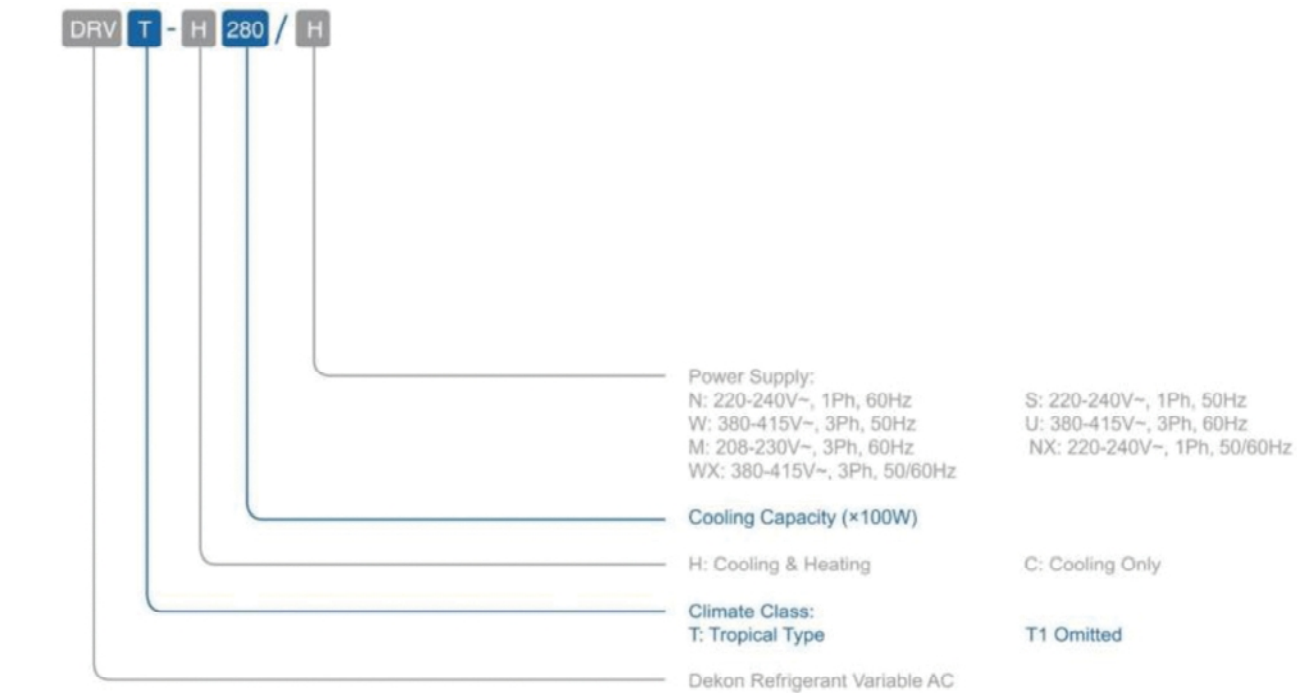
DRV T - H 280 / H

Power Supply:
N: 220-240V~, 1Ph, 60Hz
W: 380-415V~, 3Ph, 50Hz
M: 208-230V~, 3Ph, 60Hz
WX: 380-415V~, 3Ph, 50/60Hz

S: 220-240V~, 1Ph, 50Hz
U: 380-415V~, 3Ph, 60Hz
NX: 220-240V~, 1Ph, 50/60Hz

Cooling Capacity (×100W)

H: Cooling & Heating

C: Cooling Only

Climate Class:
T: Tropical Type

T1 Omitted

Dekon Refrigerant Variable AC